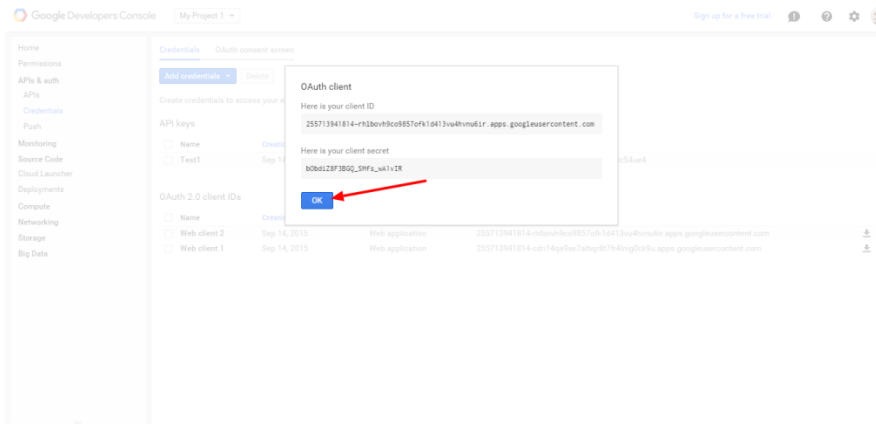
Google Developers Console
My Project 1
Sign up for a free trial

Home
Permissions
APIs & auth
APIs
Credentials
Push
Monitoring
Source Code
Cloud Launcher
Deployments
Compute
Networking
Storage
Big Data

Credentials
OAuth consent screen
Add credentials
Delete
Create credentials to access your e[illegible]

API keys
Name
Creati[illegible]
Test1
Sep 14
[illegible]b54ue4

OAuth 2.0 client IDs
Name
Creati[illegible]
Web client 2
Sep 14, 2015
Web application
255713941814-rh1bovh9co9857ofk1d413vu4hvnu6ir.apps.googleusercontent.com
Web client 1
Sep 14, 2015
Web application
255713941814-cdn14qs9ee7a8qr8t7h4lmg0ck9u.apps.googleusercontent.com

OAuth client
Here is your client ID
255713941814-rh1bovh9co9857ofk1d413vu4hvnu6ir.apps.googleusercontent.com
Here is your client secret
bObdiZ8F3BGQ_SMfs_wA1vIR
OK